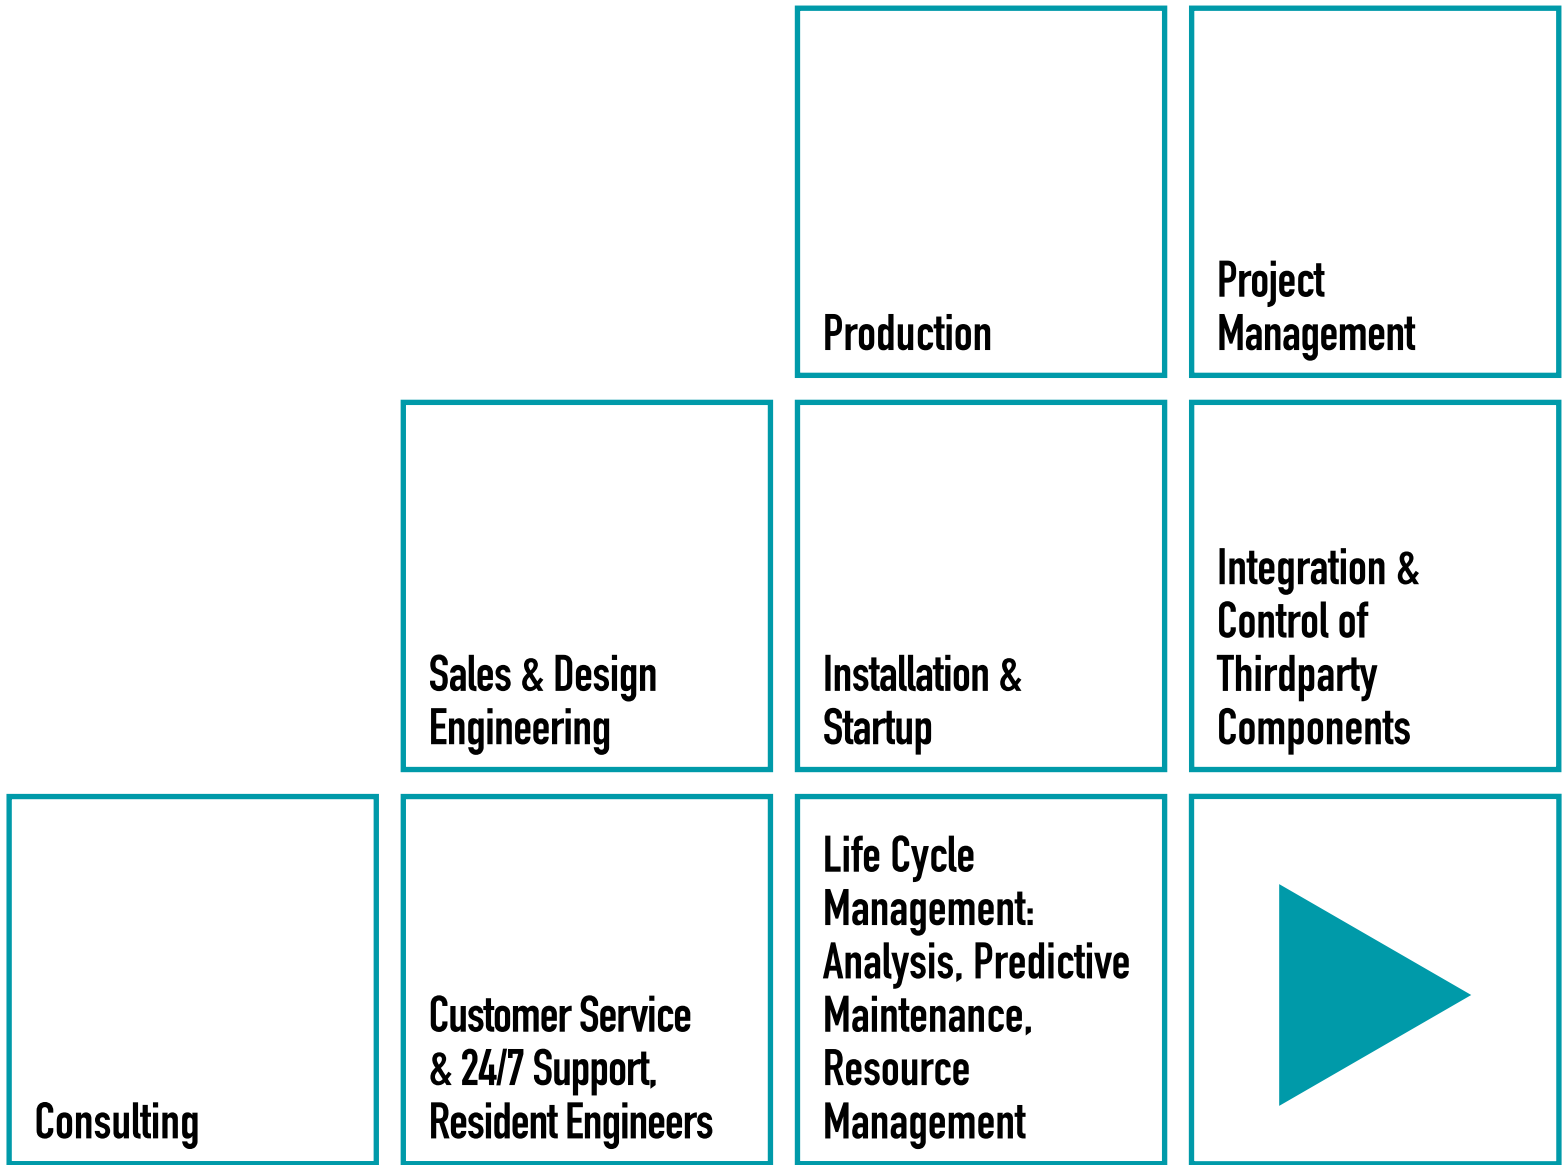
Production

Project Management

Sales & Design Engineering

Installation & Startup

Integration & Control of Thirdparty Components

Consulting

Customer Service & 24/7 Support, Resident Engineers

Life Cycle Management: Analysis, Predictive Maintenance, Resource Management